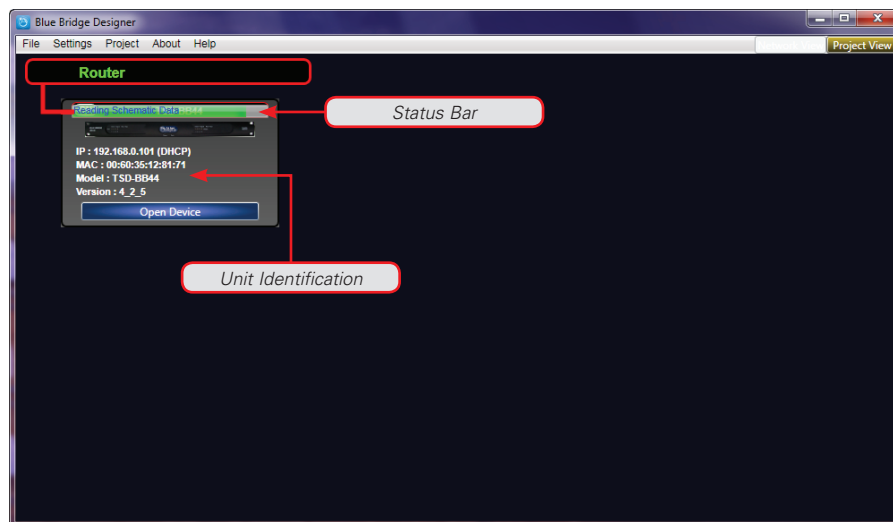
Blue Bridge Designer

File Settings Project About Help

Project View

Router

Reading Schematic Data BB44

Status Bar

IP : 192.168.0.101 (DHCP)
MAC : 00:60:35:12:81:71
Model : TSD-BB44
Version : 4_2_5

Open Device

Unit Identification